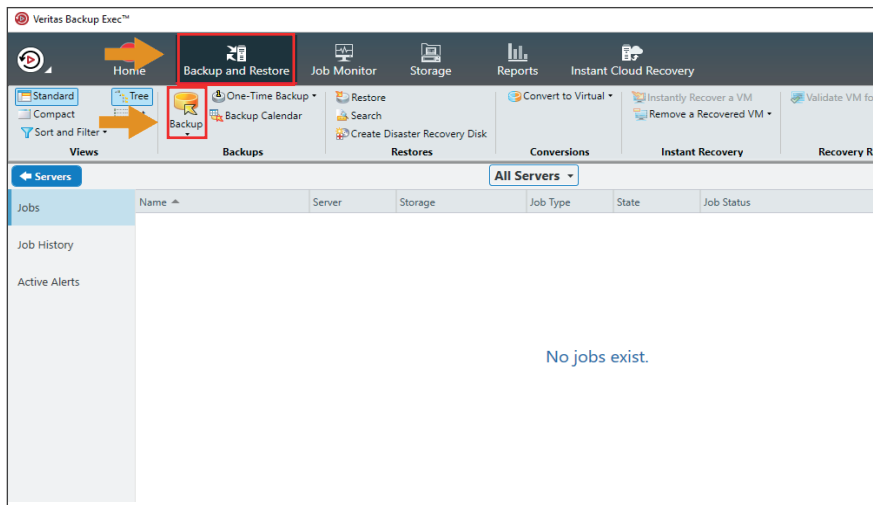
Veritas Backup Exec™

Home
Backup and Restore
Job Monitor
Storage
Reports
Instant Cloud Recovery

Standard
Tree
Compact
Sort and Filter
Views

Backup
One-Time Backup
Backup Calendar
Backups

Restore
Search
Create Disaster Recovery Disk
Restores

Convert to Virtual
Conversions

Instantly Recover a VM
Remove a Recovered VM
Instant Recovery

Validate VM fo
Recovery R

Servers
All Servers

Jobs
Job History
Active Alerts

| Name | Server | Storage | Job Type | State | Job Status |
|---|---|---|---|---|---|

No jobs exist.